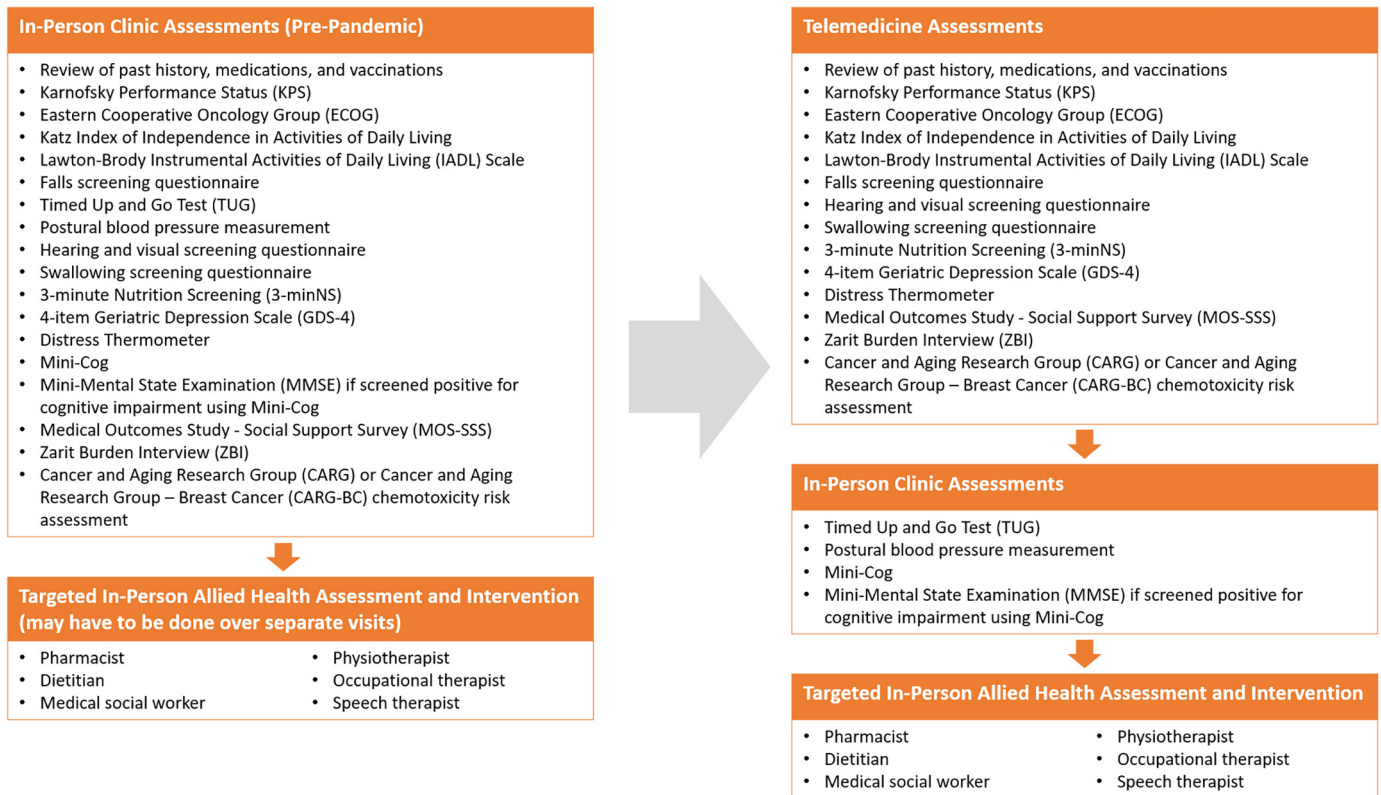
In-Person Clinic Assessments (Pre-Pandemic)

- Review of past history, medications, and vaccinations
- Karnofsky Performance Status (KPS)
- Eastern Cooperative Oncology Group (ECOG)
- Katz Index of Independence in Activities of Daily Living
- Lawton-Brody Instrumental Activities of Daily Living (IADL) Scale
- Falls screening questionnaire
- Timed Up and Go Test (TUG)
- Postural blood pressure measurement
- Hearing and visual screening questionnaire
- Swallowing screening questionnaire
- 3-minute Nutrition Screening (3-minNS)
- 4-item Geriatric Depression Scale (GDS-4)
- Distress Thermometer
- Mini-Cog
- Mini-Mental State Examination (MMSE) if screened positive for cognitive impairment using Mini-Cog
- Medical Outcomes Study - Social Support Survey (MOS-SSS)
- Zarit Burden Interview (ZBI)
- Cancer and Aging Research Group (CARG) or Cancer and Aging Research Group – Breast Cancer (CARG-BC) chemotoxicity risk assessment

Targeted In-Person Allied Health Assessment and Intervention (may have to be done over separate visits)

- Pharmacist
- Dietitian
- Medical social worker
- Physiotherapist
- Occupational therapist
- Speech therapist

Telemedicine Assessments

- Review of past history, medications, and vaccinations
- Karnofsky Performance Status (KPS)
- Eastern Cooperative Oncology Group (ECOG)
- Katz Index of Independence in Activities of Daily Living
- Lawton-Brody Instrumental Activities of Daily Living (IADL) Scale
- Falls screening questionnaire
- Hearing and visual screening questionnaire
- Swallowing screening questionnaire
- 3-minute Nutrition Screening (3-minNS)
- 4-item Geriatric Depression Scale (GDS-4)
- Distress Thermometer
- Medical Outcomes Study - Social Support Survey (MOS-SSS)
- Zarit Burden Interview (ZBI)
- Cancer and Aging Research Group (CARG) or Cancer and Aging Research Group – Breast Cancer (CARG-BC) chemotoxicity risk assessment

In-Person Clinic Assessments

- Timed Up and Go Test (TUG)
- Postural blood pressure measurement
- Mini-Cog
- Mini-Mental State Examination (MMSE) if screened positive for cognitive impairment using Mini-Cog

Targeted In-Person Allied Health Assessment and Intervention

- Pharmacist
- Dietitian
- Medical social worker
- Physiotherapist
- Occupational therapist
- Speech therapist